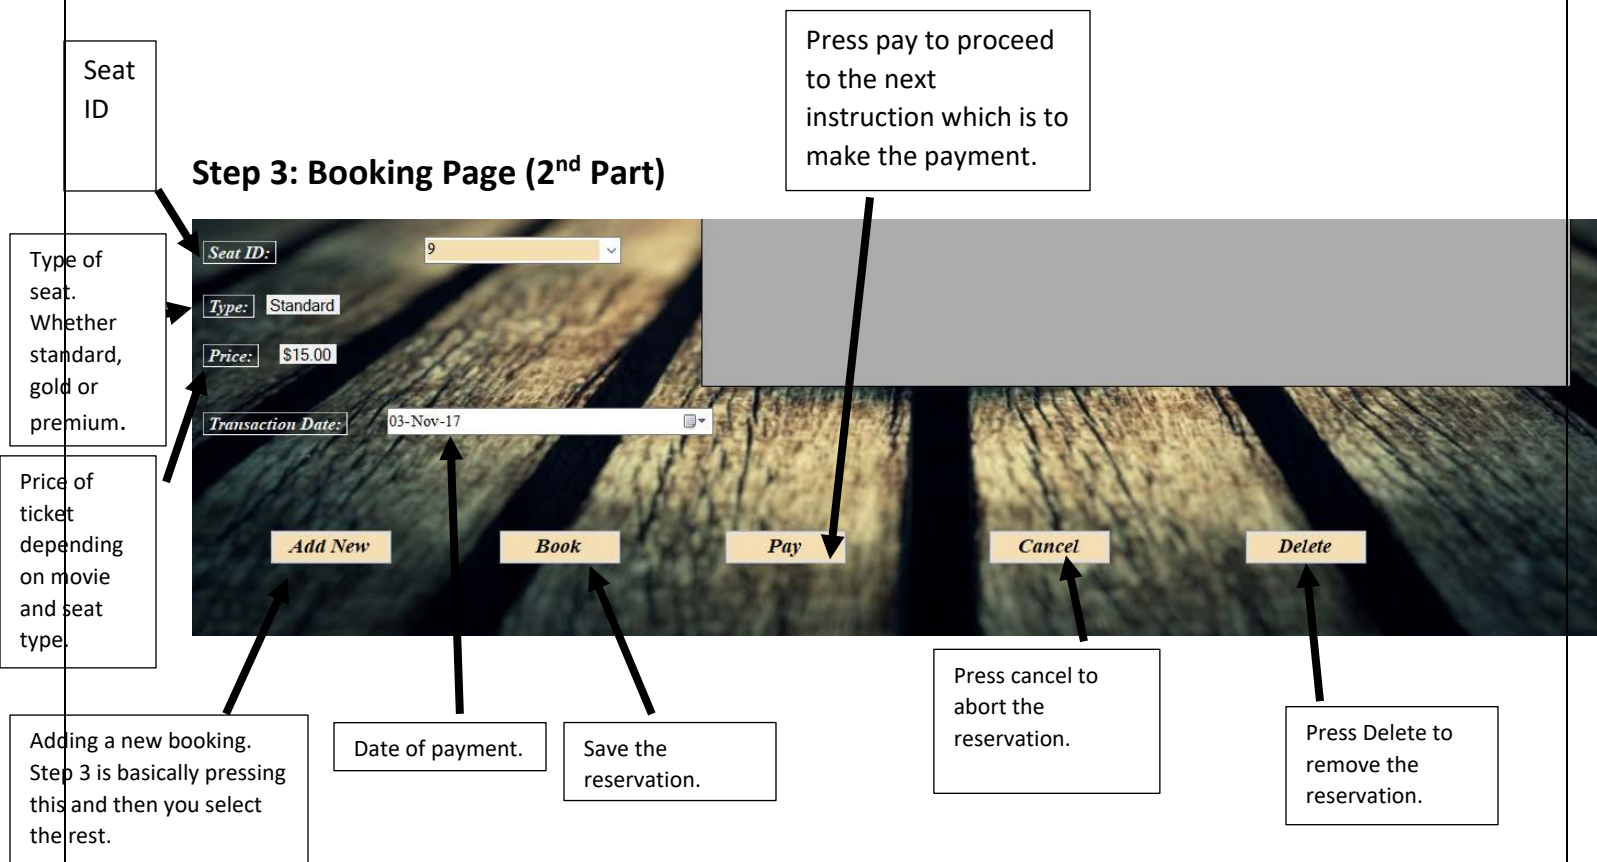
Seat ID

Press pay to proceed to the next instruction which is to make the payment.

Step 3: Booking Page (2$^{nd}$ Part)

Type of seat. Whether standard, gold or premium.

Seat ID: 9

Type: Standard

Price: $15.00

Transaction Date: 03-Nov-17

Price of ticket depending on movie and seat type.

Add New

Book

Pay

Cancel

Delete

Adding a new booking. Step 3 is basically pressing this and then you select the rest.

Date of payment.

Save the reservation.

Press cancel to abort the reservation.

Press Delete to remove the reservation.